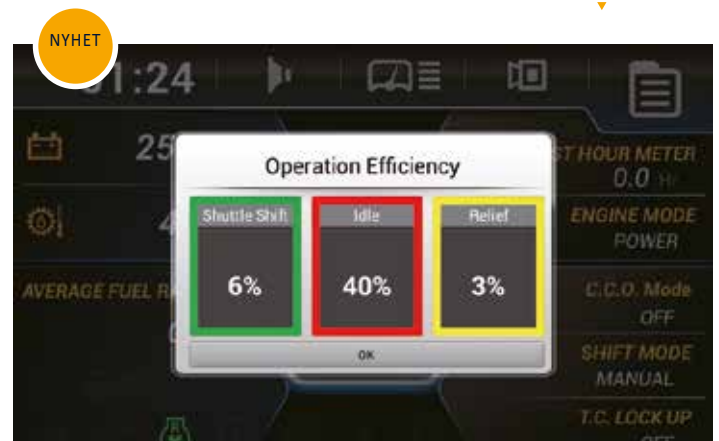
NYHET

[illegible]1:24

25

4

AVERAGE FUEL R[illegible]

Operation Efficiency

| Shuttle Shift | Idle | Relief |
|---|---|---|
| 6% | 40% | 3% |

OK

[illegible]T HOUR METER
0.0 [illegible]

ENGINE MODE
POWER

C.C.O. Mode
OFF

SHIFT MODE
MANUAL

T.C. LOCK UP
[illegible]